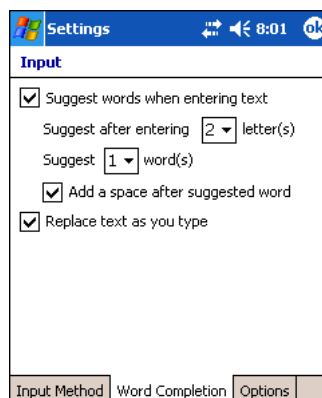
Settings 8:01 ok

Input

Suggest words when entering text

Suggest after entering 2 letter(s)

Suggest 1 word(s)

Add a space after suggested word

Replace text as you type

Input Method | Word Completion | Options